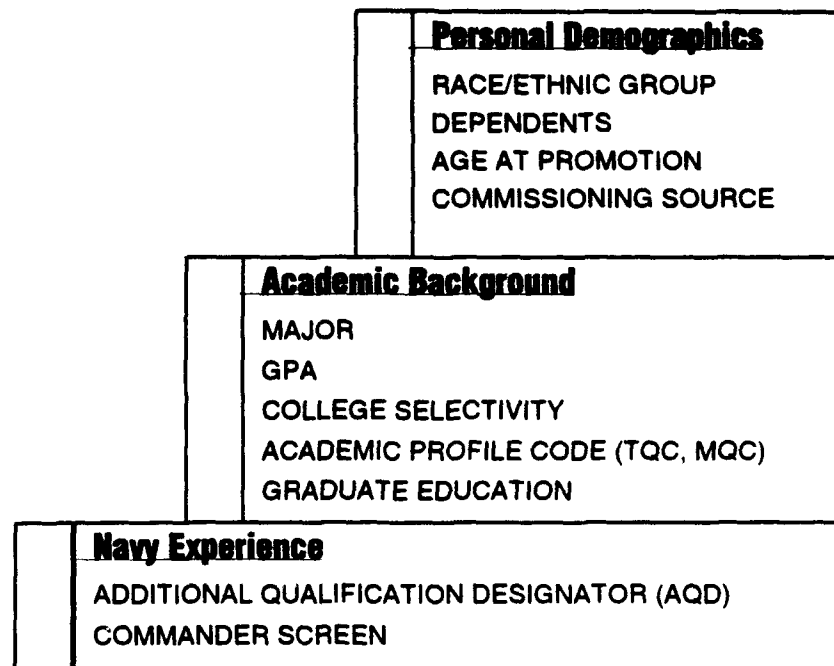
Personal Demographics
RACE/ETHNIC GROUP
DEPENDENTS
AGE AT PROMOTION
COMMISSIONING SOURCE

Academic Background
MAJOR
GPA
COLLEGE SELECTIVITY
ACADEMIC PROFILE CODE (TQC, MQC)
GRADUATE EDUCATION

Navy Experience
ADDITIONAL QUALIFICATION DESIGNATOR (AQD)
COMMANDER SCREEN